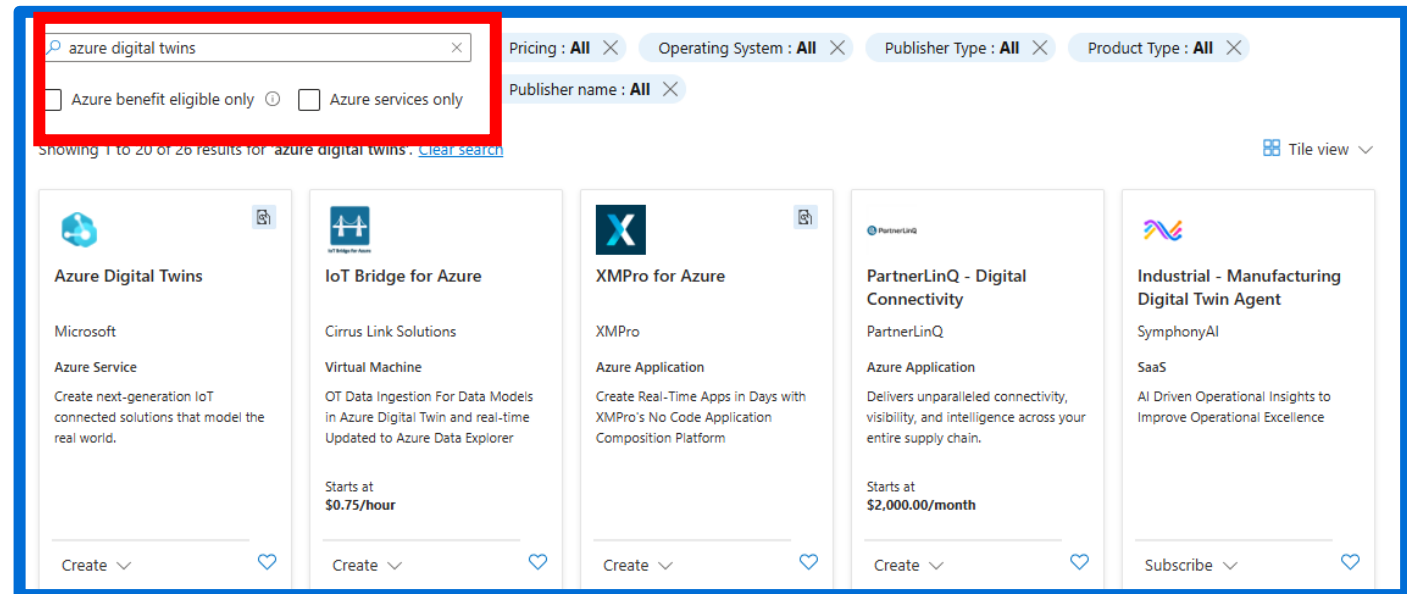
azure digital twins

Azure benefit eligible only ⓘ   Azure services only

Pricing : All   Operating System : All   Publisher Type : All   Product Type : All

Publisher name : All

Showing 1 to 20 of 26 results for 'azure digital twins'. Clear search

Tile view

Azure Digital Twins
Microsoft
Azure Service
Create next-generation IoT connected solutions that model the real world.
Create

IoT Bridge for Azure
Cirrus Link Solutions
Virtual Machine
OT Data Ingestion For Data Models in Azure Digital Twin and real-time Updated to Azure Data Explorer
Starts at
$0.75/hour
Create

XMPro for Azure
XMPro
Azure Application
Create Real-Time Apps in Days with XMPro's No Code Application Composition Platform
Create

PartnerLinQ
PartnerLinQ - Digital Connectivity
PartnerLinQ
Azure Application
Delivers unparalleled connectivity, visibility, and intelligence across your entire supply chain.
Starts at
$2,000.00/month
Create

Industrial - Manufacturing Digital Twin Agent
SymphonyAI
SaaS
AI Driven Operational Insights to Improve Operational Excellence
Subscribe